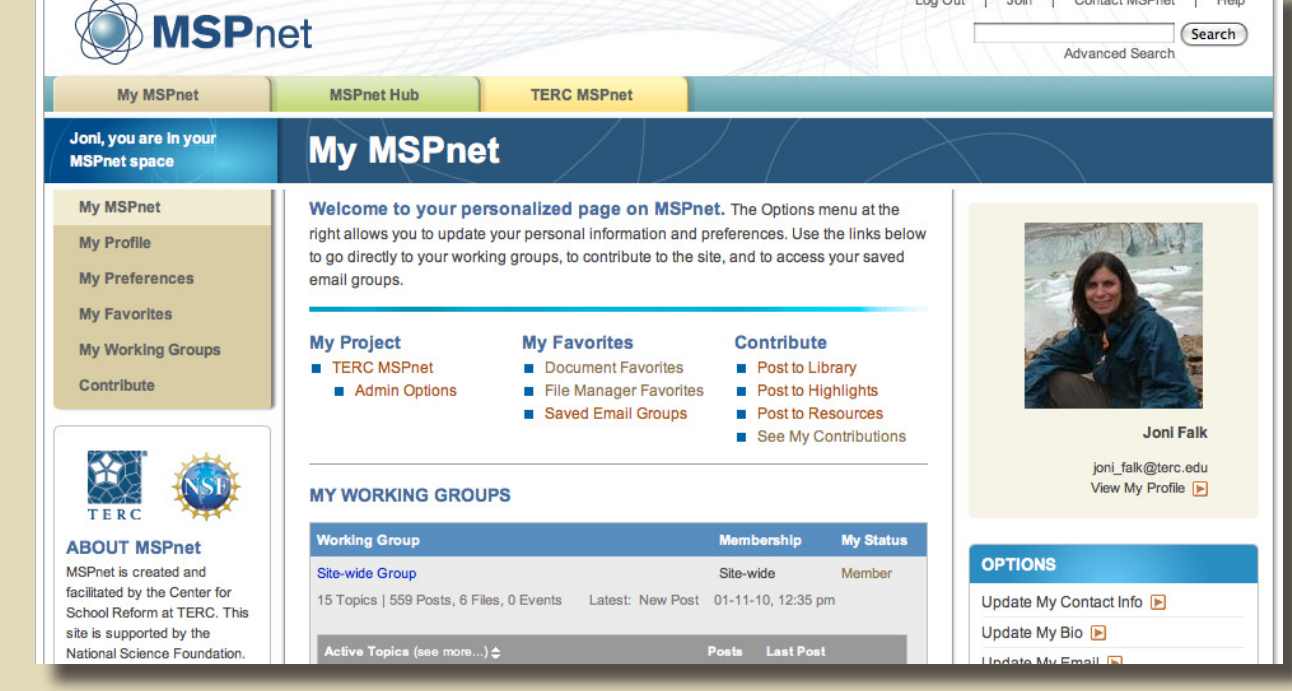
MSPnet

Log Out | Join | Contact MSPnet | Help

Search
Advanced Search

My MSPnet
MSPnet Hub
TERC MSPnet

Joni, you are in your MSPnet space

My MSPnet

My MSPnet
My Profile
My Preferences
My Favorites
My Working Groups
Contribute

TERC

NSF

ABOUT MSPnet
MSPnet is created and facilitated by the Center for School Reform at TERC. This site is supported by the National Science Foundation.

Welcome to your personalized page on MSPnet. The Options menu at the right allows you to update your personal information and preferences. Use the links below to go directly to your working groups, to contribute to the site, and to access your saved email groups.

My Project
TERC MSPnet
Admin Options

My Favorites
Document Favorites
File Manager Favorites
Saved Email Groups

Contribute
Post to Library
Post to Highlights
Post to Resources
See My Contributions

MY WORKING GROUPS

| Working Group | Membership | My Status |
|---|---|---|
| Site-wide Group | Site-wide | Member |
| 15 Topics \| 559 Posts, 6 Files, 0 Events Latest: New Post | 01-11-10, 12:35 pm | |

Active Topics (see more...)
Posts
Last Post

Joni Falk
joni_falk@terc.edu
View My Profile

OPTIONS
Update My Contact Info
Update My Bio
Update My Email